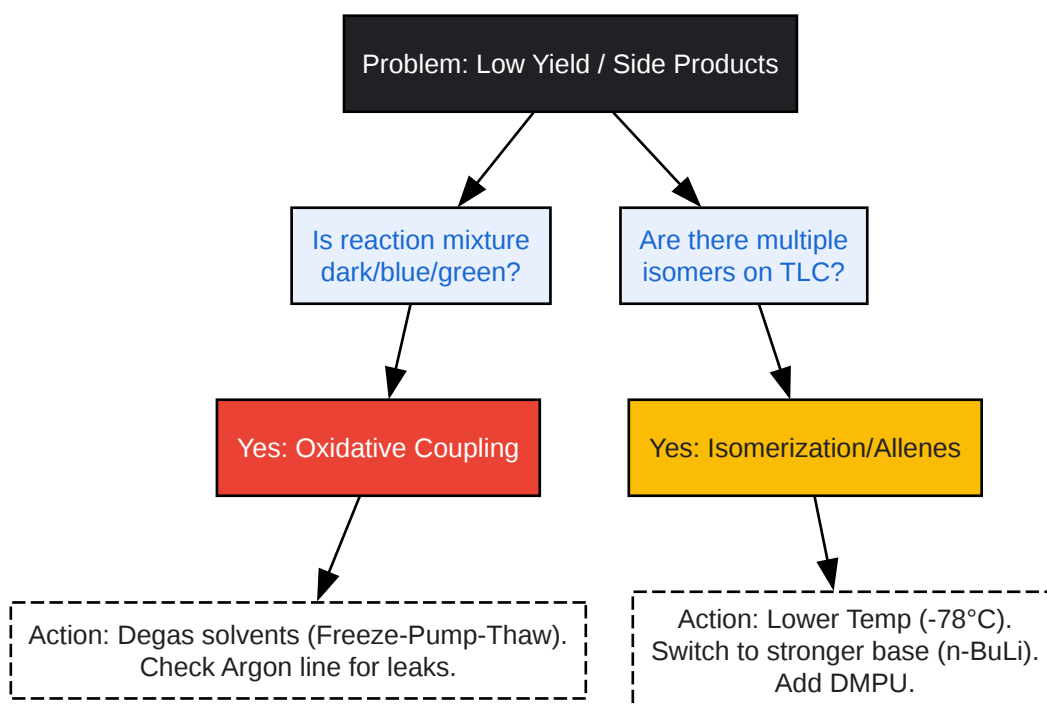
Problem: Low Yield / Side Products

Is reaction mixture dark/blue/green?

Are there multiple isomers on TLC?

Yes: Oxidative Coupling

Yes: Isomerization/Allenes

Action: Degas solvents (Freeze-Pump-Thaw). Check Argon line for leaks.

Action: Lower Temp (-78°C). Switch to stronger base (n-BuLi). Add DMPU.